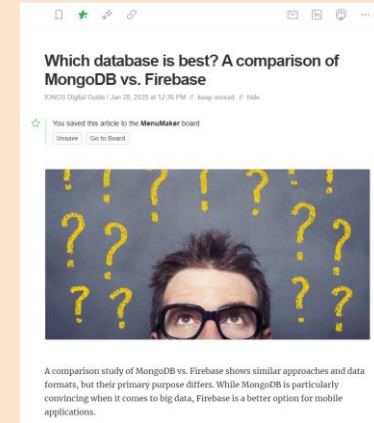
Which database is best? A comparison of MongoDB vs. Firebase

IONOS Digital Guide / Jan 28, 2020 at 12:36 PM // keep unread // hide

You saved this article to the **MenuMaker** board

Unsave Go to Board

A comparison study of MongoDB vs. Firebase shows similar approaches and data formats, but their primary purpose differs. While MongoDB is particularly convincing when it comes to big data, Firebase is a better option for mobile applications.